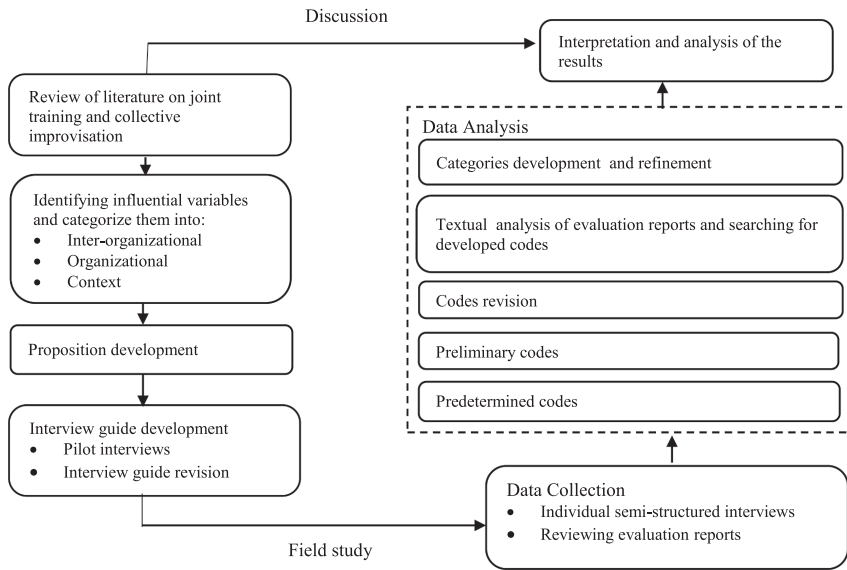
Discussion

Review of literature on joint training and collective improvisation

Identifying influential variables and categorize them into:
- Inter-organizational
- Organizational
- Context

Proposition development

Interview guide development
- Pilot interviews
- Interview guide revision

Field study

Interpretation and analysis of the results

Data Analysis

Categories development and refinement

Textual analysis of evaluation reports and searching for developed codes

Codes revision

Preliminary codes

Predetermined codes

Data Collection
- Individual semi-structured interviews
- Reviewing evaluation reports